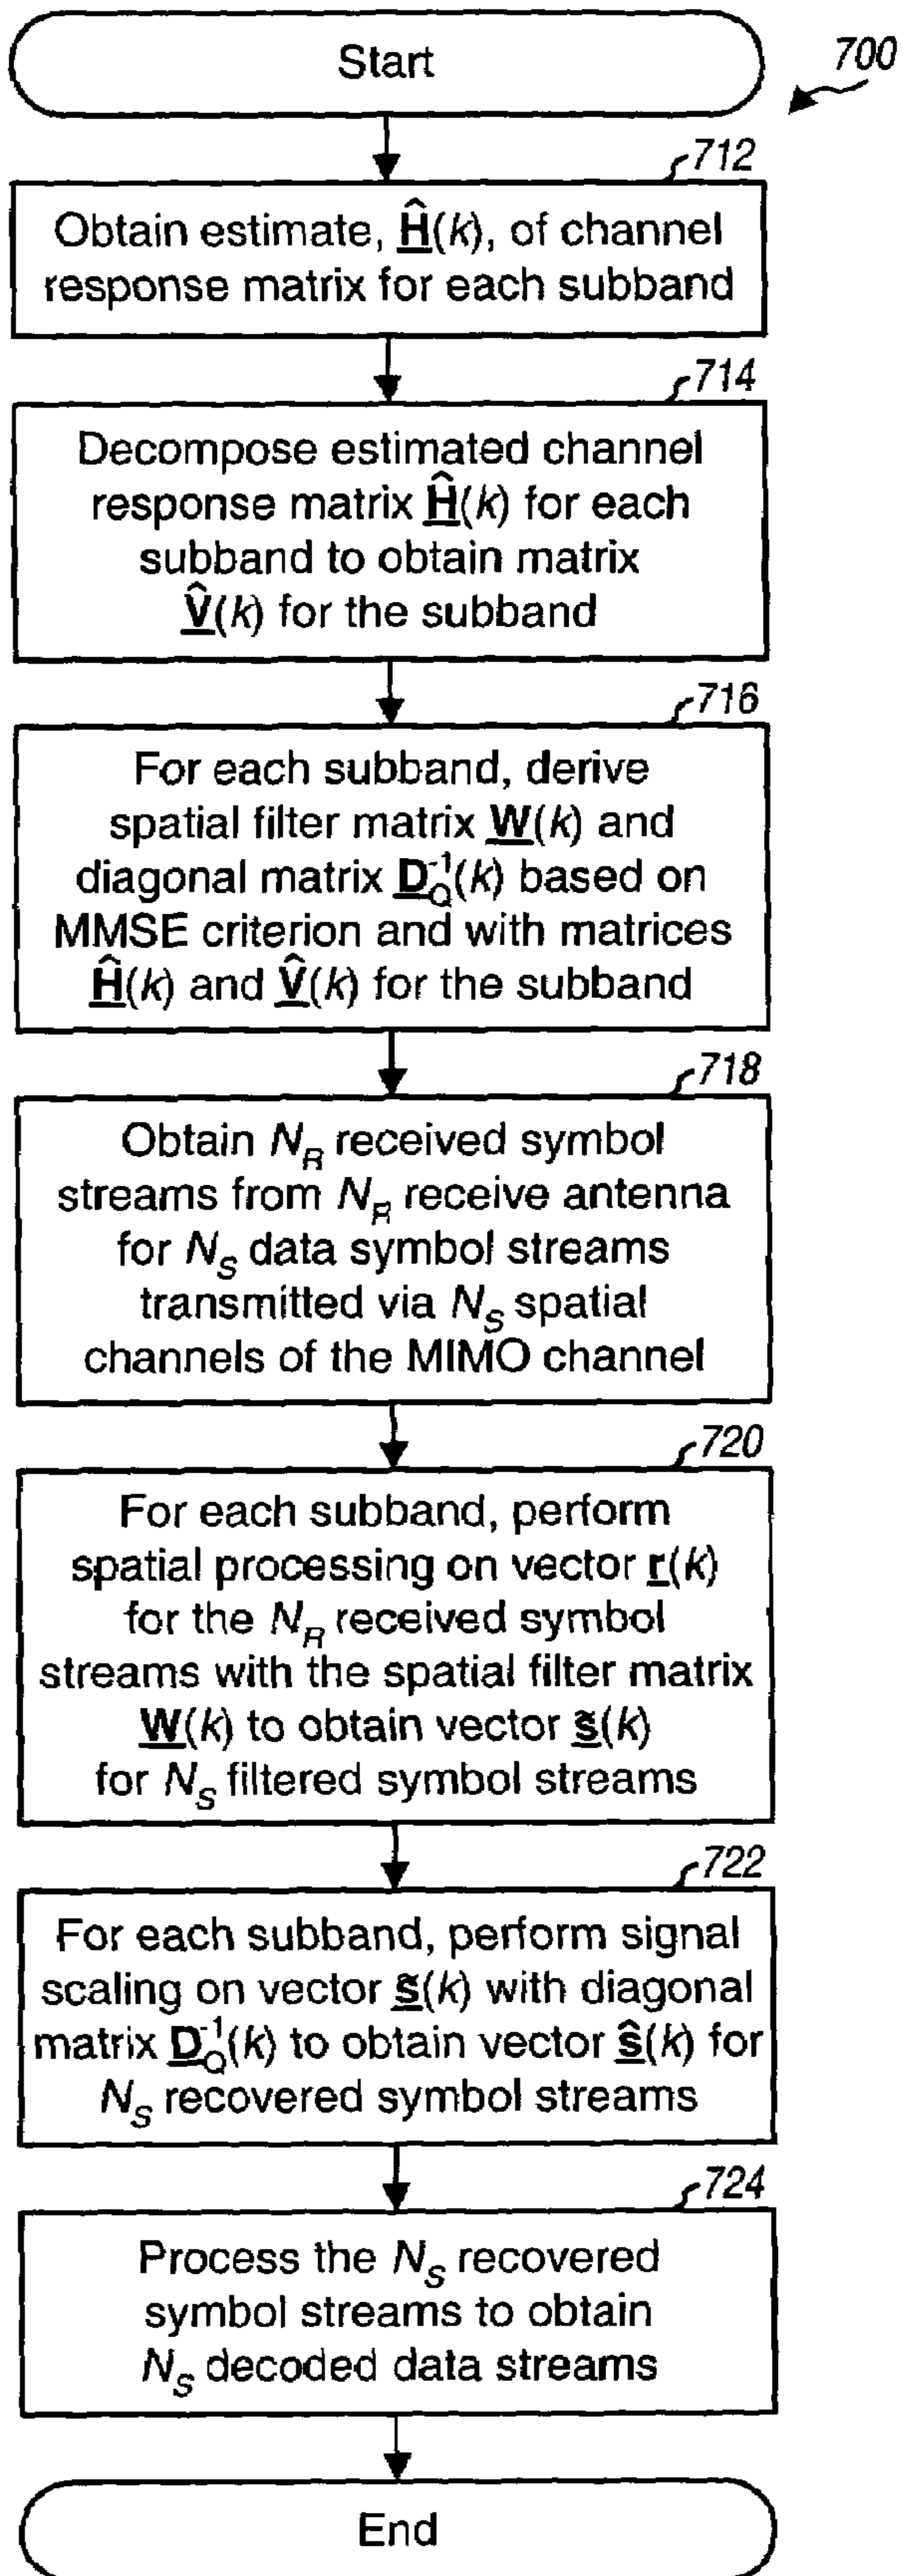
Start

700

712

Obtain estimate, $\hat{\underline{\mathbf{H}}}(k)$, of channel response matrix for each subband

714

Decompose estimated channel response matrix $\hat{\underline{\mathbf{H}}}(k)$ for each subband to obtain matrix $\hat{\underline{\mathbf{V}}}(k)$ for the subband

716

For each subband, derive spatial filter matrix $\underline{\mathbf{W}}(k)$ and diagonal matrix $\underline{\mathbf{D}}_Q^{-1}(k)$ based on MMSE criterion and with matrices $\hat{\underline{\mathbf{H}}}(k)$ and $\hat{\underline{\mathbf{V}}}(k)$ for the subband

718

Obtain $N_R$ received symbol streams from $N_R$ receive antenna for $N_S$ data symbol streams transmitted via $N_S$ spatial channels of the MIMO channel

720

For each subband, perform spatial processing on vector $\underline{\mathbf{r}}(k)$ for the $N_R$ received symbol streams with the spatial filter matrix $\underline{\mathbf{W}}(k)$ to obtain vector $\underline{\tilde{\mathbf{s}}}(k)$ for $N_S$ filtered symbol streams

722

For each subband, perform signal scaling on vector $\underline{\tilde{\mathbf{s}}}(k)$ with diagonal matrix $\underline{\mathbf{D}}_Q^{-1}(k)$ to obtain vector $\hat{\underline{\mathbf{s}}}(k)$ for $N_S$ recovered symbol streams

724

Process the $N_S$ recovered symbol streams to obtain $N_S$ decoded data streams

End